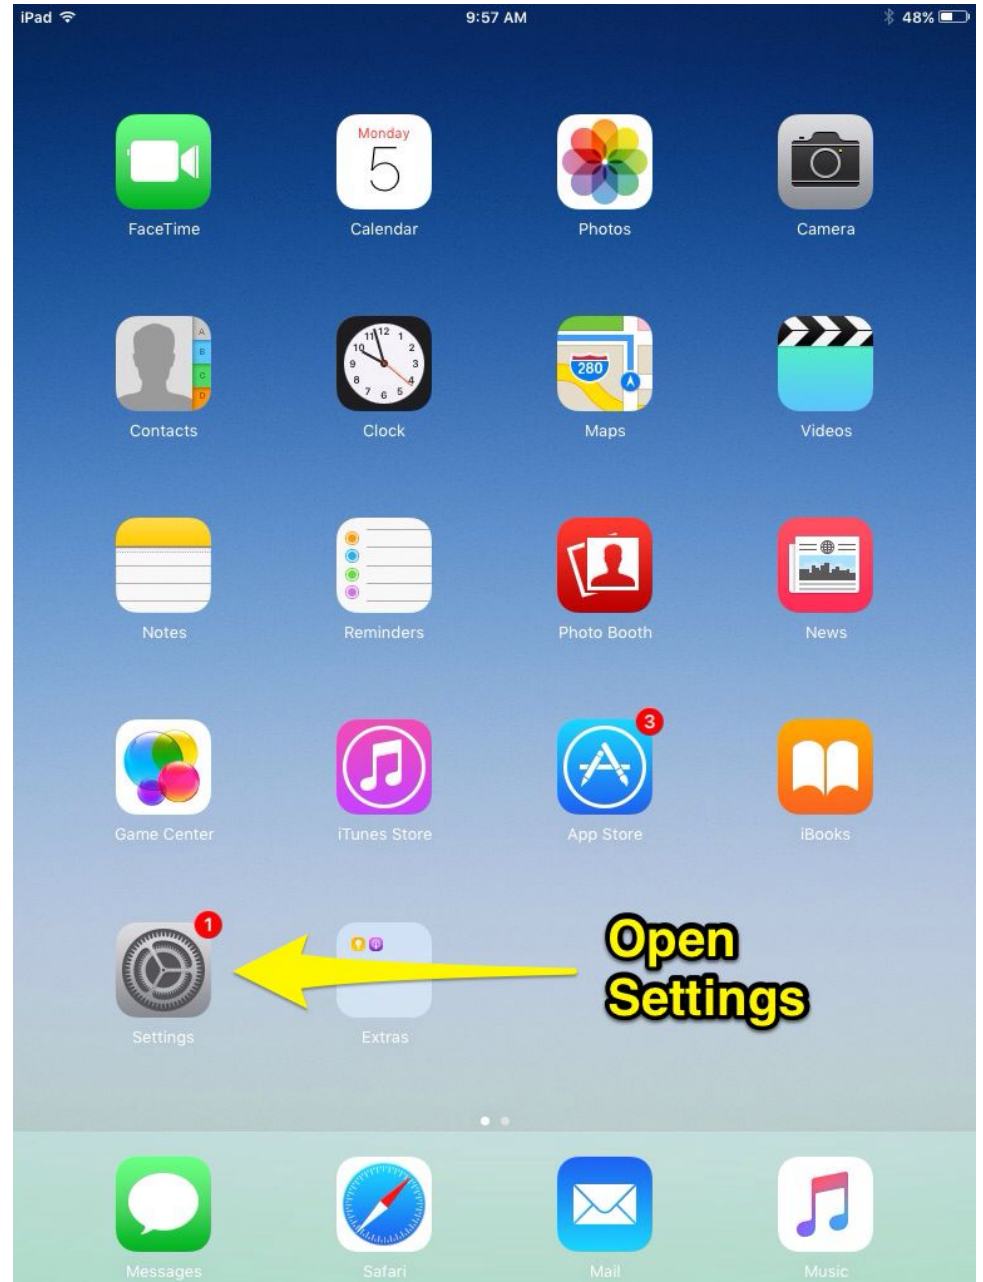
iPad
9:57 AM
48%

Monday
5

FaceTime
Calendar
Photos
Camera

Contacts
Clock
Maps
Videos

Notes
Reminders
Photo Booth
News

Game Center
iTunes Store
3
App Store
iBooks

1
Settings
Extras

Open Settings

Messages
Safari
Mail
Music